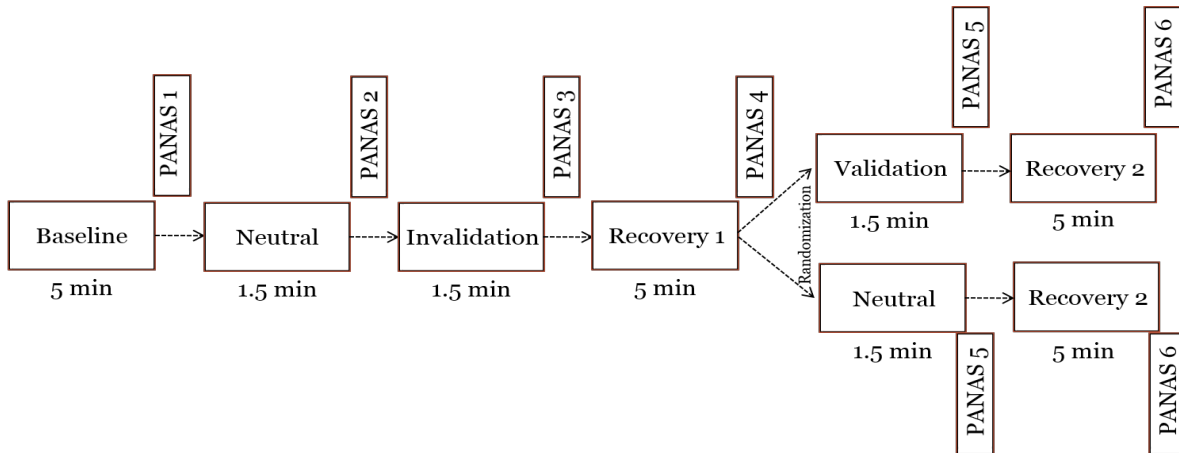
PANAS 1

PANAS 2

PANAS 3

PANAS 4

PANAS 5

PANAS 6

Baseline
5 min

Neutral
1.5 min

Invalidation
1.5 min

Recovery 1
5 min

Randomization

Validation
1.5 min

Recovery 2
5 min

Neutral
1.5 min

Recovery 2
5 min

PANAS 5

PANAS 6